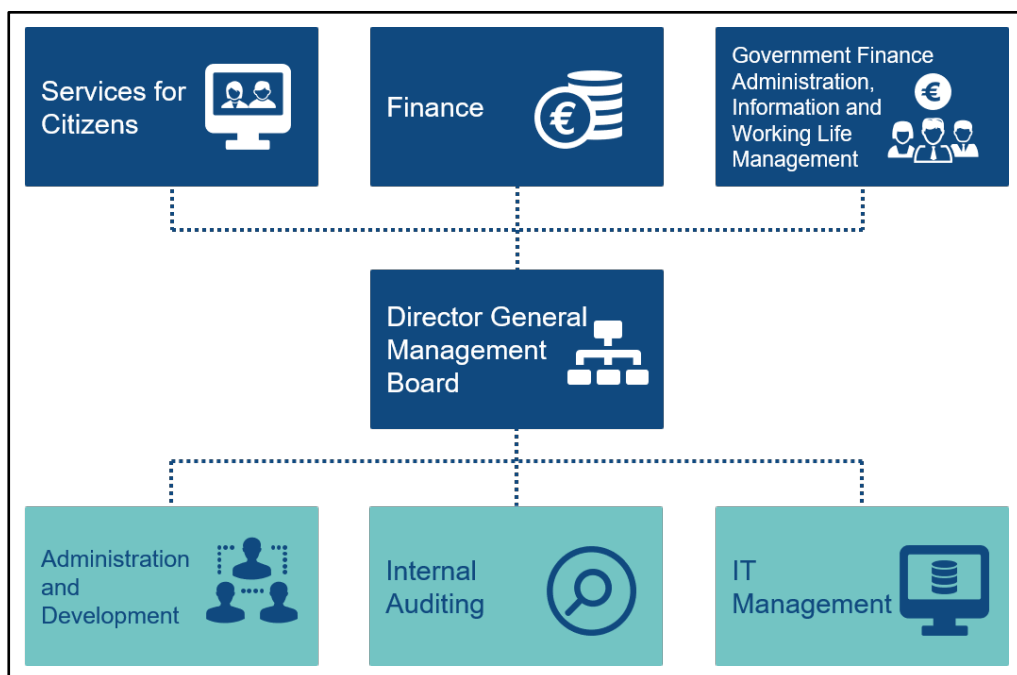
Services for Citizens

Finance

€

Government Finance Administration, Information and Working Life Management

€

Director General Management Board

Administration and Development

Internal Auditing

IT Management